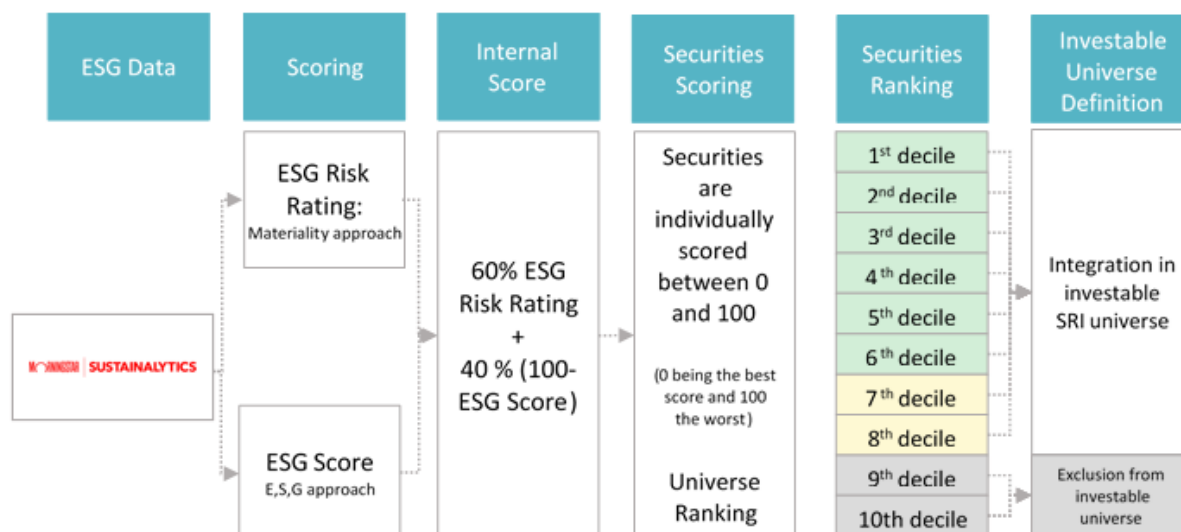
ESG Data

Scoring

Internal Score

Securities Scoring

Securities Ranking

Investable Universe Definition

MORNINGSTAR | SUSTAINALYTICS

ESG Risk Rating:
Materiality approach

ESG Score
E,S,G approach

60% ESG Risk Rating + 40 % (100-ESG Score)

Securities are individually scored between 0 and 100

(0 being the best score and 100 the worst)

Universe Ranking

1$^{st}$ decile
2$^{nd}$ decile
3$^{rd}$ decile
4$^{th}$ decile
5$^{th}$ decile
6$^{th}$ decile
7$^{th}$ decile
8$^{th}$ decile
9$^{th}$ decile
10th decile

Integration in investable SRI universe

Exclusion from investable universe